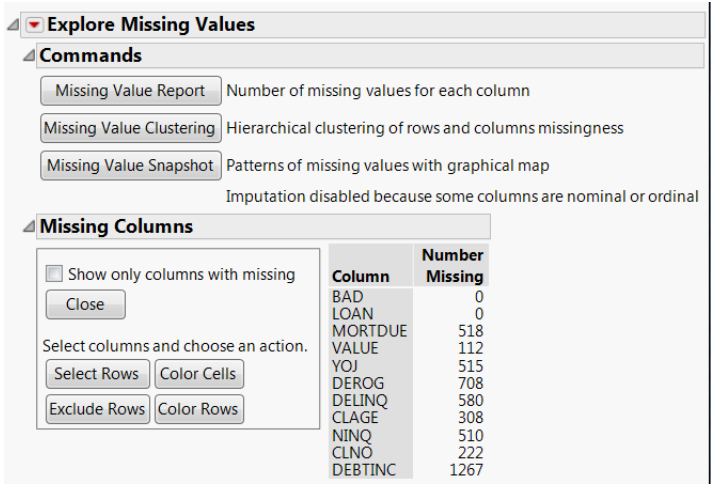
Explore Missing Values

Commands

Missing Value Report Number of missing values for each column

Missing Value Clustering Hierarchical clustering of rows and columns missingness

Missing Value Snapshot Patterns of missing values with graphical map

Imputation disabled because some columns are nominal or ordinal

Missing Columns

Show only columns with missing

Close

Select columns and choose an action.

Select Rows Color Cells

Exclude Rows Color Rows

| Column | Number Missing |
|---|---|
| BAD | 0 |
| LOAN | 0 |
| MORTDUE | 518 |
| VALUE | 112 |
| YOJ | 515 |
| DEROG | 708 |
| DELINQ | 580 |
| CLAGE | 308 |
| NINQ | 510 |
| CLNO | 222 |
| DEBTINC | 1267 |